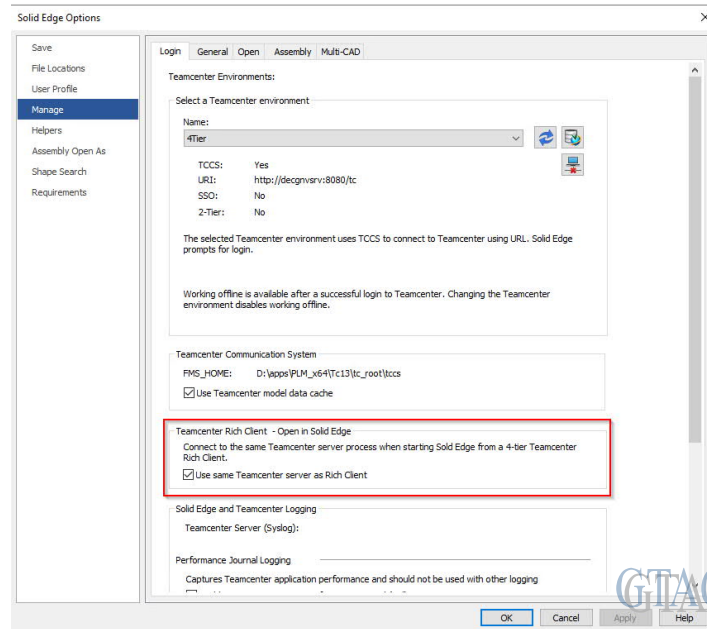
Solid Edge Options

Save
File Locations
User Profile
Manage
Helpers
Assembly Open As
Shape Search
Requirements

Login | General | Open | Assembly | Multi-CAD

Teamcenter Environments:

Select a Teamcenter environment

Name:
4Tier

TCCS: Yes
URI: http://decgnvsrv:8080/tc
SSO: No
2-Tier: No

The selected Teamcenter environment uses TCCS to connect to Teamcenter using URL. Solid Edge prompts for login.

Working offline is available after a successful login to Teamcenter. Changing the Teamcenter environment disables working offline.

Teamcenter Communication System

FMS_HOME: D:\apps\PLM_x64\Tc13\tc_root\tccs

Use Teamcenter model data cache

Teamcenter Rich Client - Open in Solid Edge

Connect to the same Teamcenter server process when starting Sold Edge from a 4-tier Teamcenter Rich Client.

Use same Teamcenter server as Rich Client

Solid Edge and Teamcenter Logging

Teamcenter Server (Syslog):

Performance Journal Logging

Captures Teamcenter application performance and should not be used with other logging

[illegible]

GTAC

OK | Cancel | Apply | Help